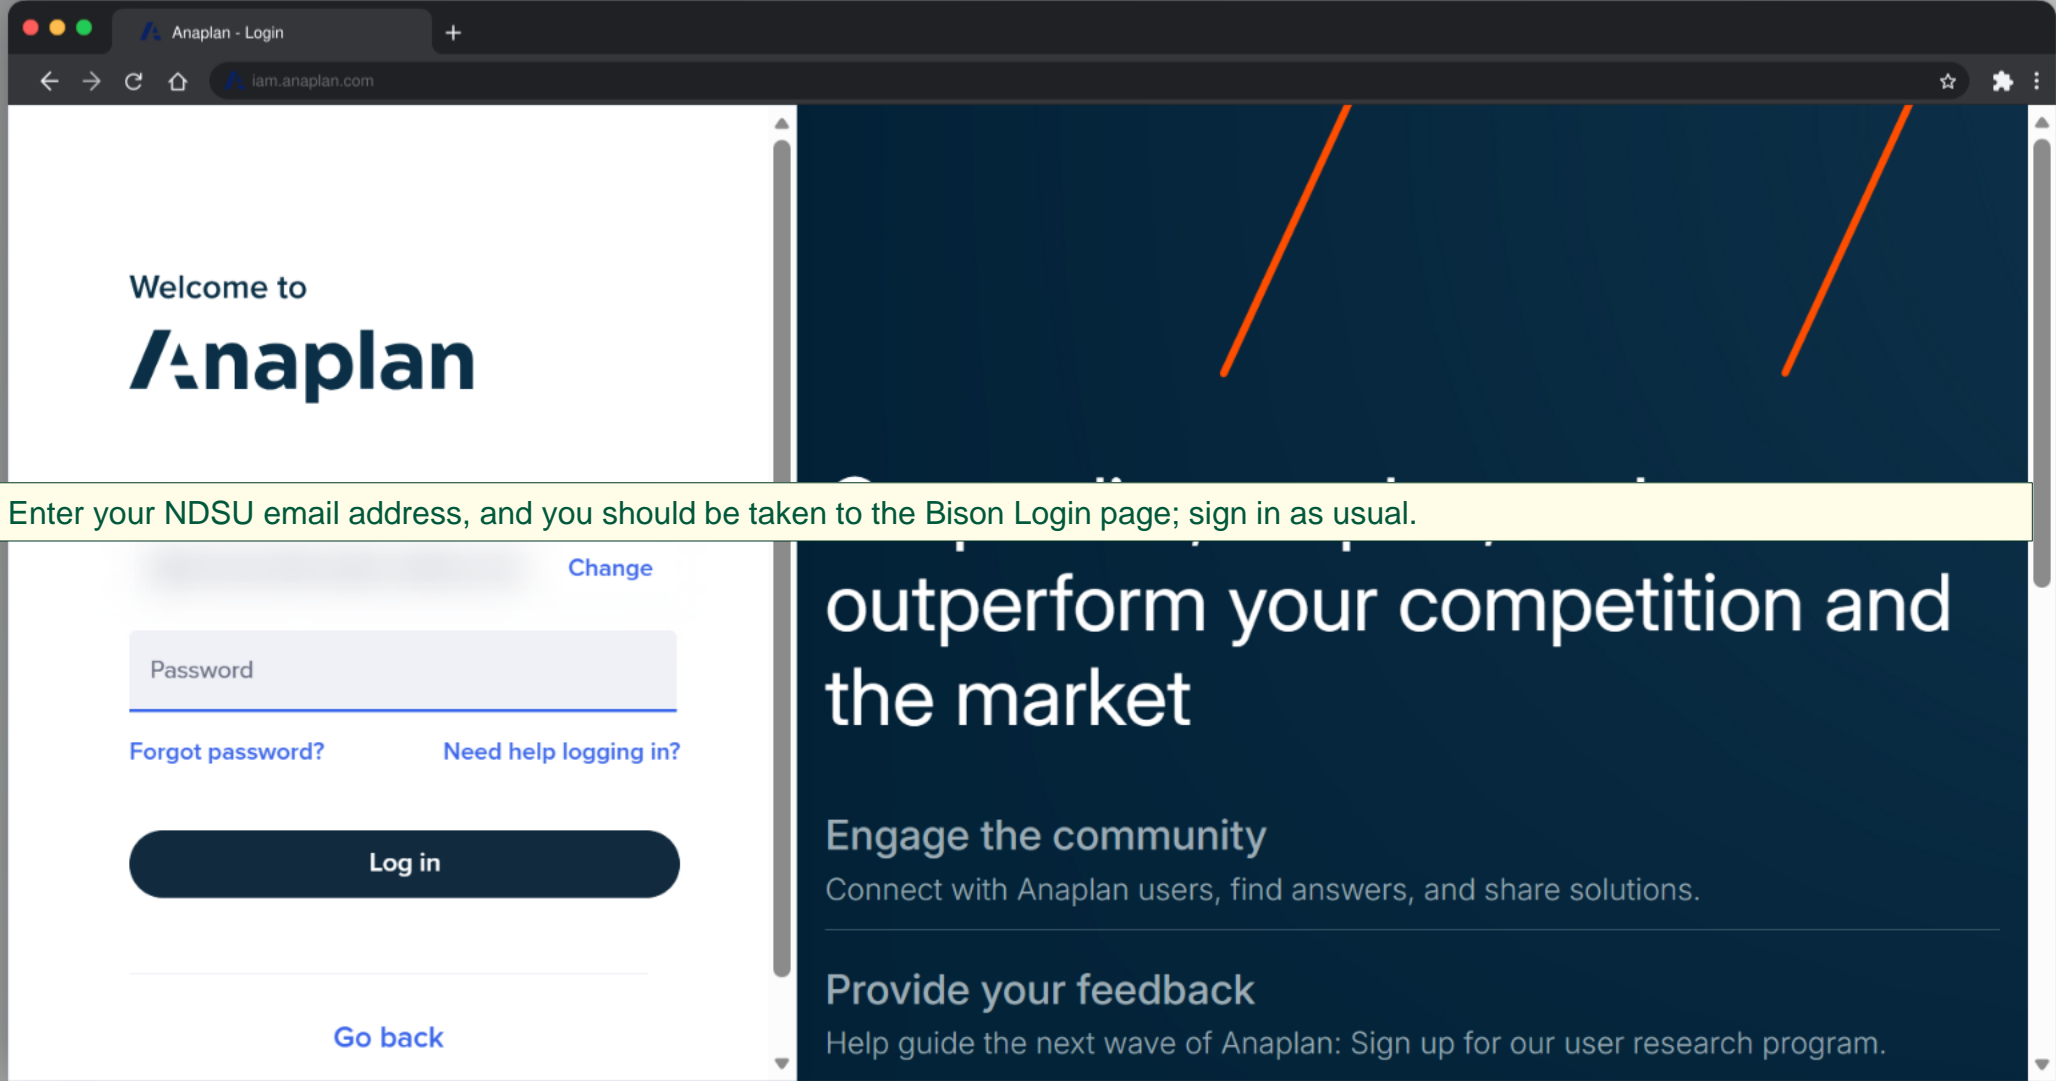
Anaplan - Login

iam.anaplan.com

Welcome to

Anaplan

Enter your NDSU email address, and you should be taken to the Bison Login page; sign in as usual.

Change

Password

Forgot password?

Need help logging in?

Log in

Go back

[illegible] outperform your competition and the market

Engage the community

Connect with Anaplan users, find answers, and share solutions.

Provide your feedback

Help guide the next wave of Anaplan: Sign up for our user research program.